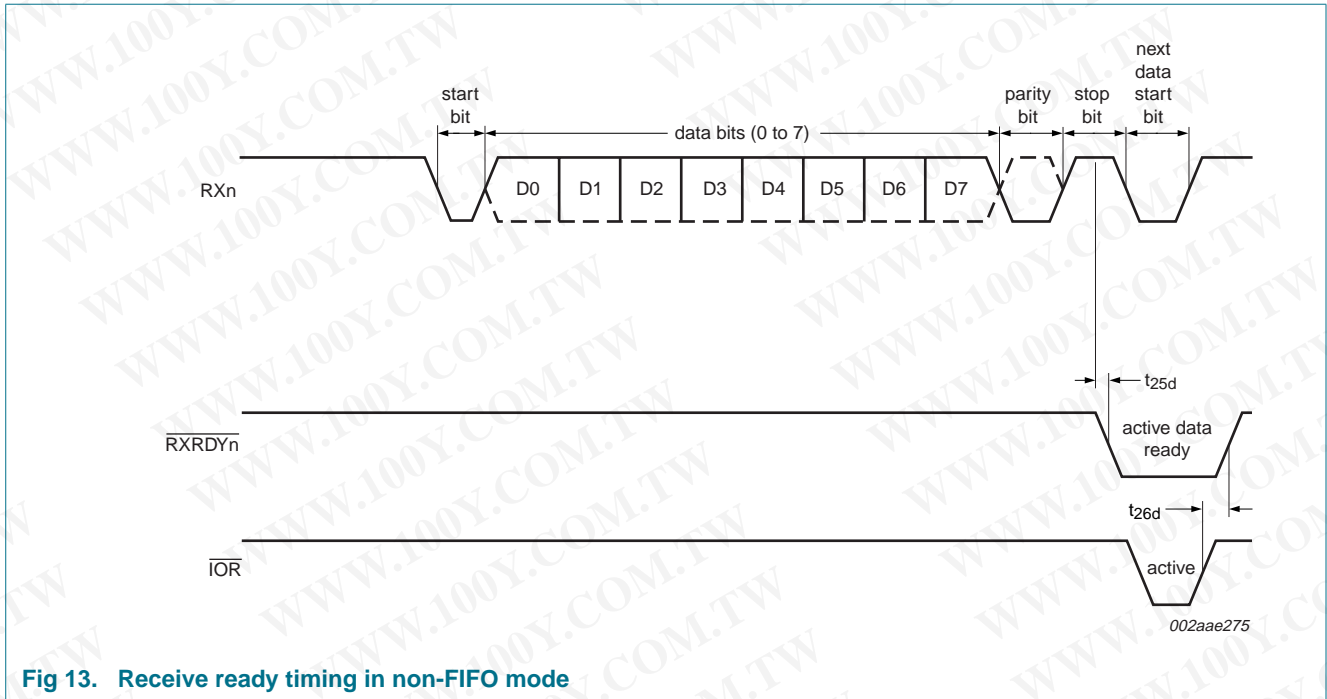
start bit

data bits (0 to 7)

parity bit

stop bit

next data start bit

RXn

D0 D1 D2 D3 D4 D5 D6 D7

$t_{25d}$

$\overline{RXRDYn}$

active data ready

$t_{26d}$

$\overline{IOR}$

active

002aae275

WWW.100Y.COM.TW

Fig 13. Receive ready timing in non-FIFO mode